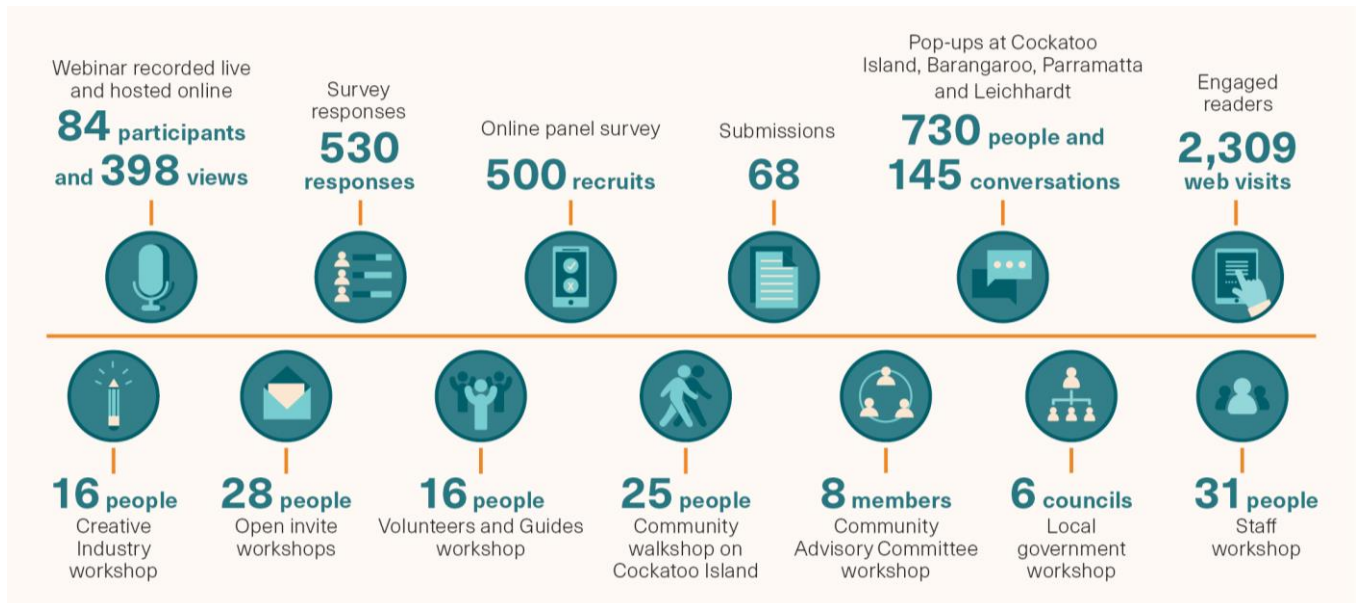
Webinar recorded live and hosted online
84 participants and 398 views

Survey responses
530 responses

Online panel survey
500 recruits

Submissions
68

Pop-ups at Cockatoo Island, Barangaroo, Parramatta and Leichhardt
730 people and 145 conversations

Engaged readers
2,309 web visits

16 people
Creative Industry workshop

28 people
Open invite workshops

16 people
Volunteers and Guides workshop

25 people
Community walkshop on Cockatoo Island

8 members
Community Advisory Committee workshop

6 councils
Local government workshop

31 people
Staff workshop